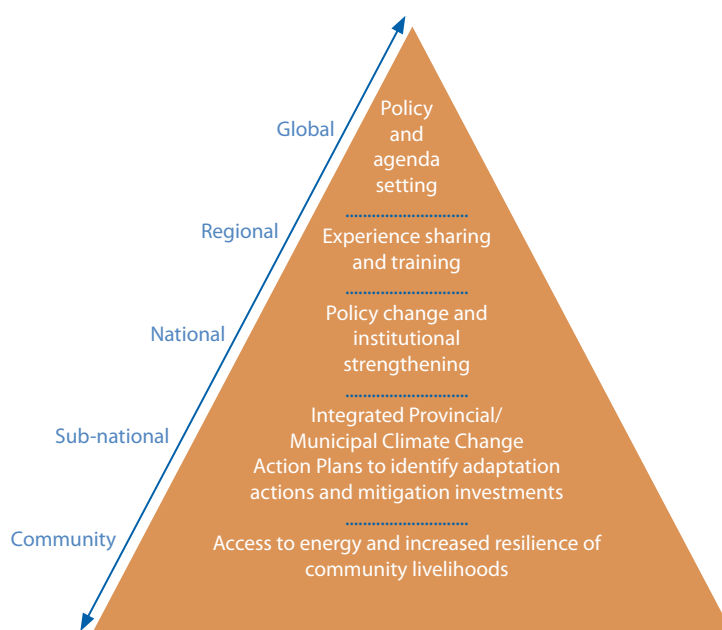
Global

Regional

National

Sub-national

Community

Policy and agenda setting

Experience sharing and training

Policy change and institutional strengthening

Integrated Provincial/ Municipal Climate Change Action Plans to identify adaptation actions and mitigation investments

Access to energy and increased resilience of community livelihoods